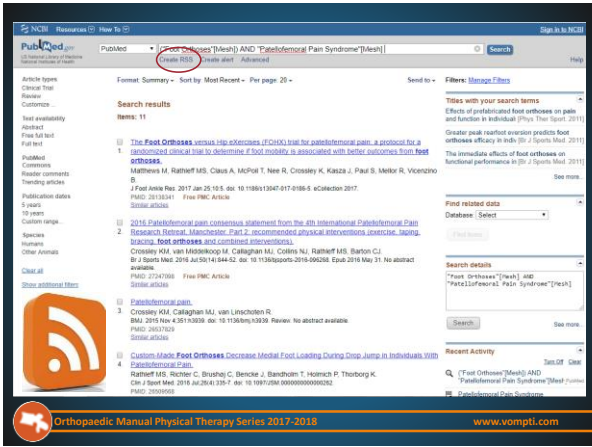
NCBI Resources How To Sign in to NCBI

PubMed.gov US National Library of Medicine National Institutes of Health

PubMed ("Foot Orthoses"[Mesh]) AND "Patellofemoral Pain Syndrome"[Mesh] Search

Create RSS Create alert Advanced Help

Article types
Clinical Trial
Review
Customize ...

Text availability
Abstract
Free full text
Full text

PubMed Commons
Reader comments
Trending articles

Publication dates
5 years
10 years
Custom range...

Species
Humans
Other Animals

Clear all

Show additional filters

Format: Summary Sort by: Most Recent Per page: 20 Send to Filters: Manage Filters

Search results

Items: 11

1. The Foot Orthosis versus Hip eXercises (FOHX) trial for patellofemoral pain: a protocol for a randomized clinical trial to determine if foot mobility is associated with better outcomes from foot orthoses.
Matthews M, Rathleff MS, Claus A, McPoil T, Nee R, Crossley K, Kasza J, Paul S, Mellor R, Vicenzino B.
J Foot Ankle Res. 2017 Jan 25;10:5. doi: 10.1186/s13047-017-0186-5. eCollection 2017.
PMID: 28138341 Free PMC Article
Similar articles

2. 2016 Patellofemoral pain consensus statement from the 4th International Patellofemoral Pain Research Retreat, Manchester. Part 2: recommended physical interventions (exercise, taping, bracing, foot orthoses and combined interventions).
Crossley KM, van Middelkoop M, Callaghan MJ, Collins NJ, Rathleff MS, Barton CJ.
Br J Sports Med. 2016 Jul;50(14):844-52. doi: 10.1136/bjsports-2016-096268. Epub 2016 May 31. No abstract available.
PMID: 27247098 Free PMC Article
Similar articles

3. Patellofemoral pain.
Crossley KM, Callaghan MJ, van Linschoten R.
BMJ. 2015 Nov 4;351:h3939. doi: 10.1136/bmj.h3939. Review. No abstract available.
PMID: 26537829
Similar articles

4. Custom-Made Foot Orthoses Decrease Medial Foot Loading During Drop Jump in Individuals With Patellofemoral Pain.
Rathleff MS, Richter C, Brushøj C, Bencke J, Bandholm T, Holmich P, Thorborg K.
Clin J Sport Med. 2016 Jul;26(4):335-7. doi: 10.1097/JSM.0000000000000262.
PMID: 26509568

Titles with your search terms
Effects of prefabricated foot orthoses on pain and function in individual [Phys Ther Sport. 2011]
Greater peak rearfoot eversion predicts foot orthoses efficacy in indiv [Br J Sports Med. 2011]
The immediate effects of foot orthoses on functional performance in [Br J Sports Med. 2011]
See more...

Find related data
Database: Select
Find items

Search details
"Foot Orthoses"[Mesh] AND "Patellofemoral Pain Syndrome"[Mesh]
Search See more...

Recent Activity
Turn Off Clear
("Foot Orthoses"[Mesh]) AND "Patellofemoral Pain Syndrome"[Mesh] PubMed
Patellofemoral Pain Syndrome

Orthopaedic Manual Physical Therapy Series 2017-2018 www.vompti.com